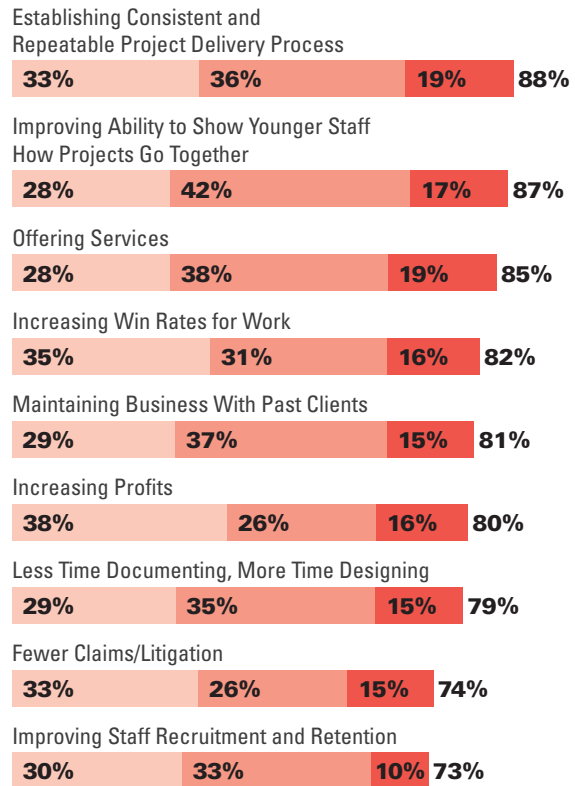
Establishing Consistent and Repeatable Project Delivery Process

33% 36% 19% 88%

Improving Ability to Show Younger Staff How Projects Go Together

28% 42% 17% 87%

Offering Services

28% 38% 19% 85%

Increasing Win Rates for Work

35% 31% 16% 82%

Maintaining Business With Past Clients

29% 37% 15% 81%

Increasing Profits

38% 26% 16% 80%

Less Time Documenting, More Time Designing

29% 35% 15% 79%

Fewer Claims/Litigation

33% 26% 15% 74%

Improving Staff Recruitment and Retention

30% 33% 10% 73%